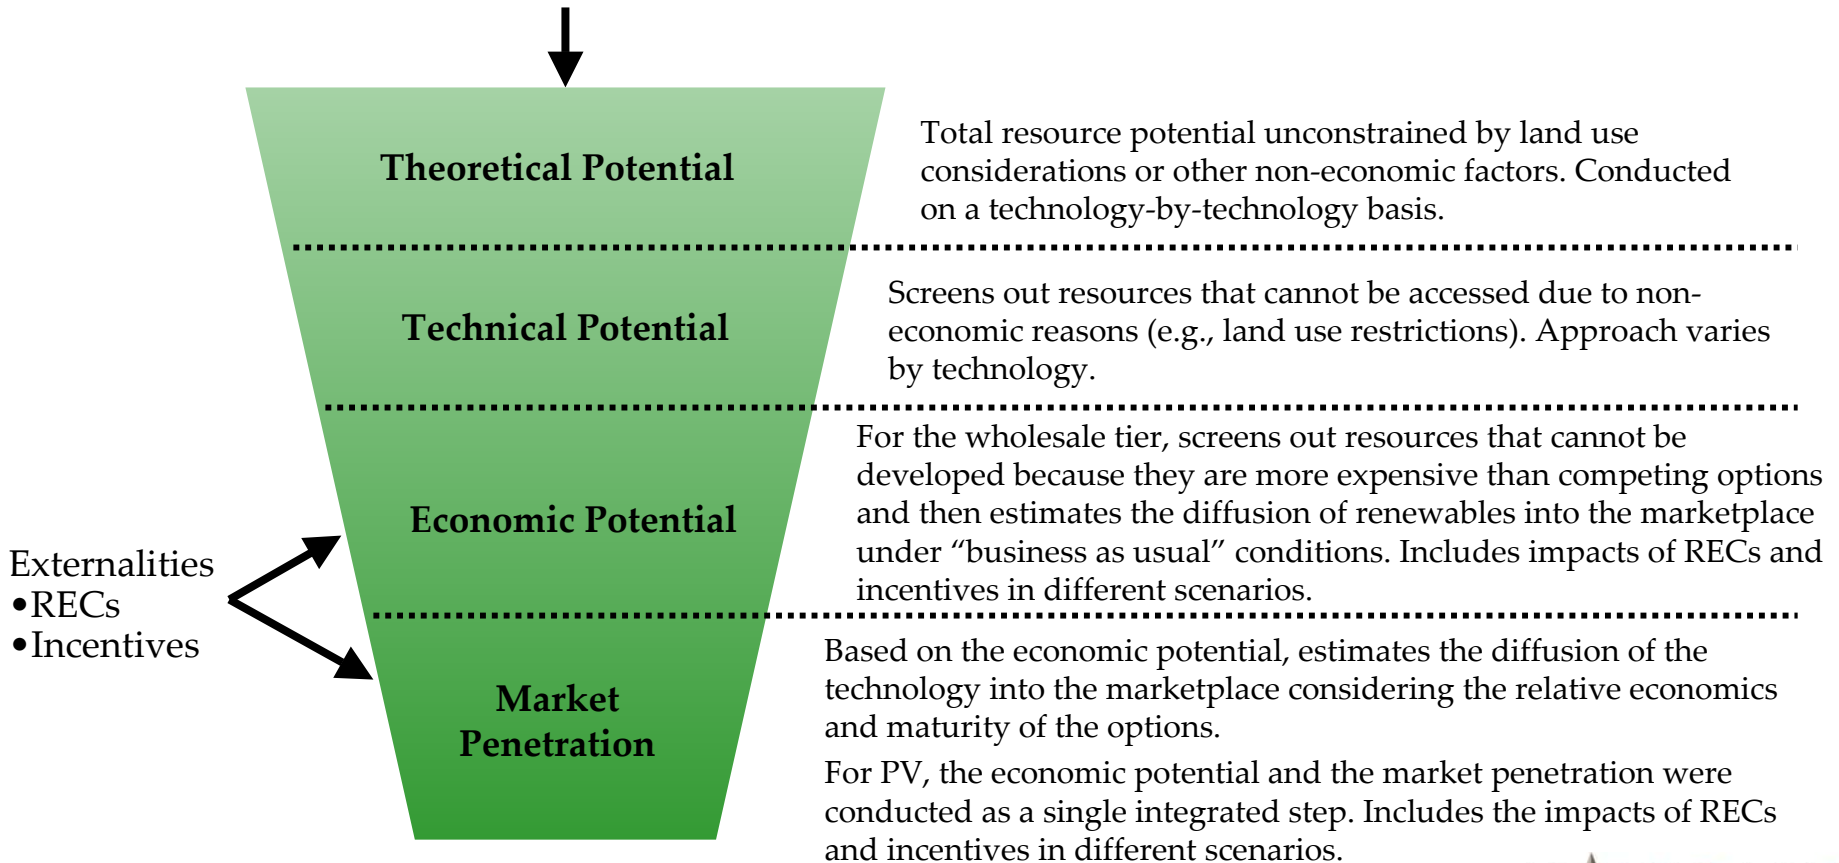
Theoretical Potential

Total resource potential unconstrained by land use considerations or other non-economic factors. Conducted on a technology-by-technology basis.

Technical Potential

Screens out resources that cannot be accessed due to non-economic reasons (e.g., land use restrictions). Approach varies by technology.

Economic Potential

For the wholesale tier, screens out resources that cannot be developed because they are more expensive than competing options and then estimates the diffusion of renewables into the marketplace under "business as usual" conditions. Includes impacts of RECs and incentives in different scenarios.

Externalities
•RECs
•Incentives

Market Penetration

Based on the economic potential, estimates the diffusion of the technology into the marketplace considering the relative economics and maturity of the options.

For PV, the economic potential and the market penetration were conducted as a single integrated step. Includes the impacts of RECs and incentives in different scenarios.